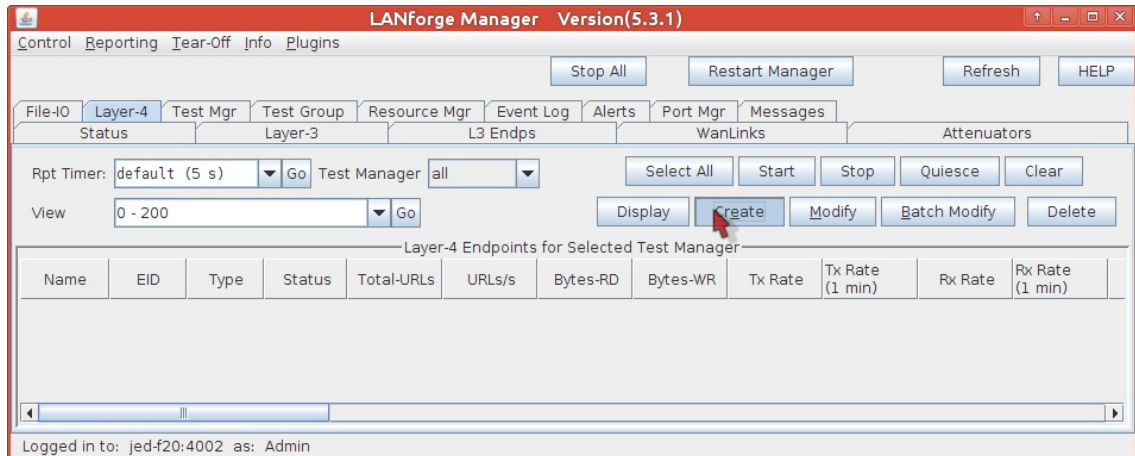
LANforge Manager Version(5.3.1)

Control Reporting Tear-Off Info Plugins

Stop All | Restart Manager | Refresh | HELP

File-IO | Layer-4 | Test Mgr | Test Group | Resource Mgr | Event Log | Alerts | Port Mgr | Messages
Status | Layer-3 | L3 Endps | WanLinks | Attenuators

Rpt Timer: default (5 s) Go Test Manager all
Select All | Start | Stop | Quiesce | Clear

View 0 - 200 Go
Display | Create | Modify | Batch Modify | Delete

Layer-4 Endpoints for Selected Test Manager

| Name | EID | Type | Status | Total-URLs | URLs/s | Bytes-RD | Bytes-WR | Tx Rate | Tx Rate (1 min) | Rx Rate | Rx Rate (1 min) |
|---|---|---|---|---|---|---|---|---|---|---|---|

Logged in to: jed-f20:4002 as: Admin